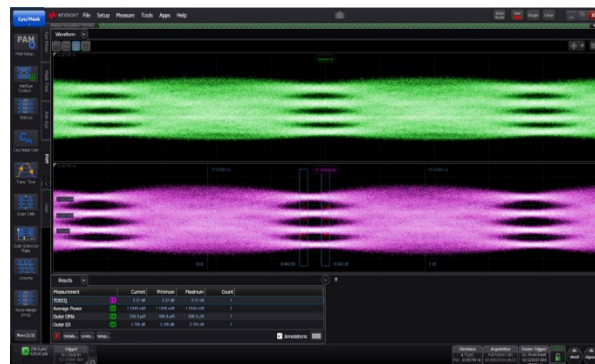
Sync/Mask KEYSIGHT File Setup Measure Tools Apps Help

PAM

Waveform

Results

| Measurement | | Current | Minimum | Maximum | Count |
|---|---|---|---|---|---|
| TDECQ | | 2.37 dB | 2.37 dB | 2.37 dB | 1 |
| Average Power | | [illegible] | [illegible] | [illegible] | 1 |
| Outer OMA | | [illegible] | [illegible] | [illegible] | 1 |
| Outer ER | | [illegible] | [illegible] | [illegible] | 1 |

Annotations

More (1/3)

Trigger

Timebase

Acquisition

Pattern Trigger